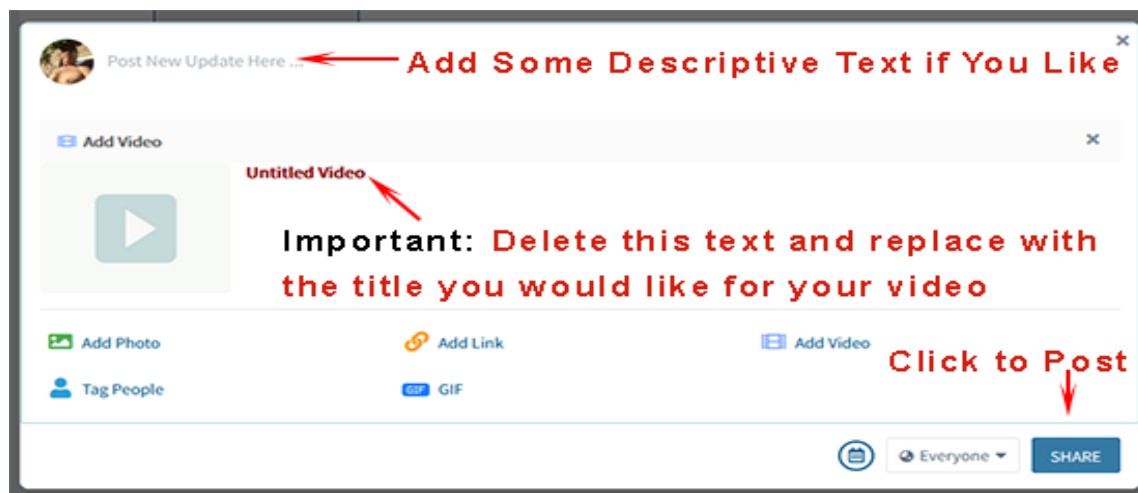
Post New Update Here ...

Add Some Descriptive Text if You Like

Add Video

Untitled Video

Important: Delete this text and replace with the title you would like for your video

Add Photo

Add Link

Add Video

Click to Post

Tag People

GIF

GIF

Everyone

SHARE